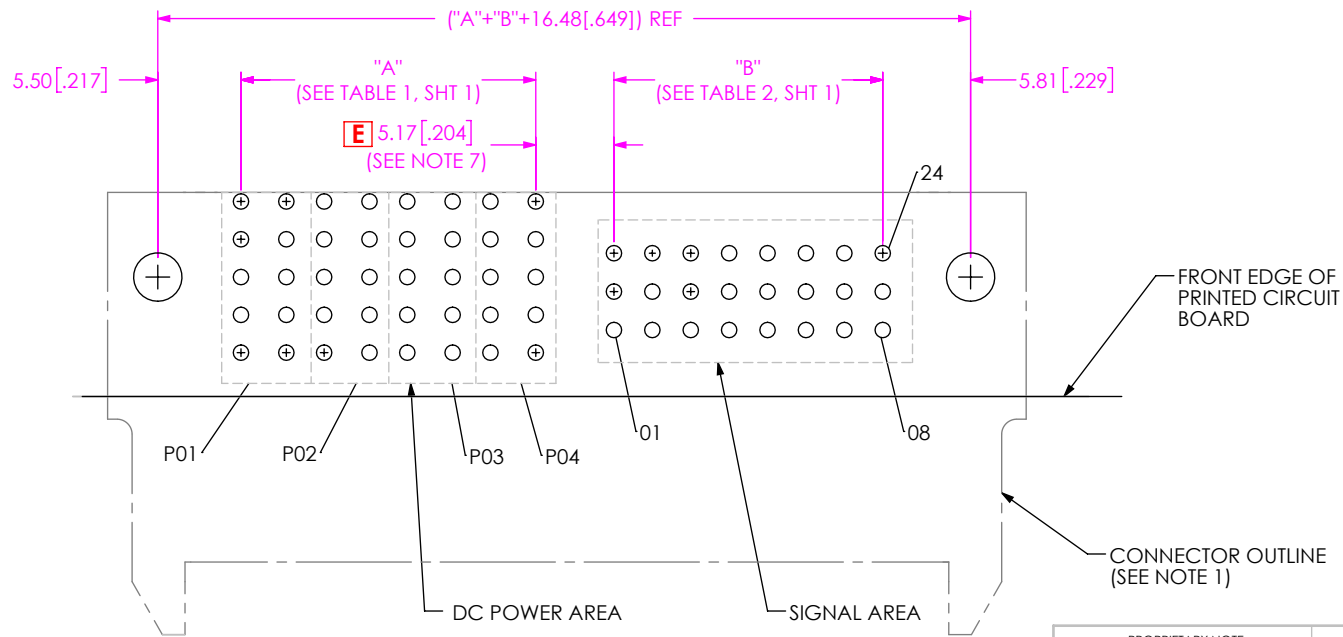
("A"+"B"+16.48[.649]) REF

5.50[.217]

"A"
(SEE TABLE 1, SHT 1)

"B"
(SEE TABLE 2, SHT 1)

5.81[.229]

E 5.17[.204]
(SEE NOTE 7)

24

FRONT EDGE OF PRINTED CIRCUIT BOARD

P01

P02

P03

P04

01

08

CONNECTOR OUTLINE (SEE NOTE 1)

DC POWER AREA

SIGNAL AREA

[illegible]